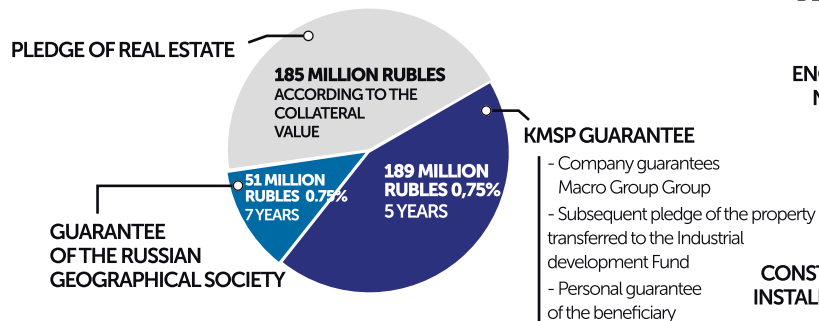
PLEDGE OF REAL ESTATE

185 MILLION RUBLES ACCORDING TO THE COLLATERAL VALUE

51 MILLION RUBLES 0.75% 7 YEARS

189 MILLION RUBLES 0,75% 5 YEARS

KMSP GUARANTEE

- Company guarantees Macro Group Group

- Subsequent pledge of the property transferred to the Industrial development Fund

- Personal guarantee of the beneficiary

GUARANTEE OF THE RUSSIAN GEOGRAPHICAL SOCIETY

EN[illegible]

N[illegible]

CONST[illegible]

INSTAL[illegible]